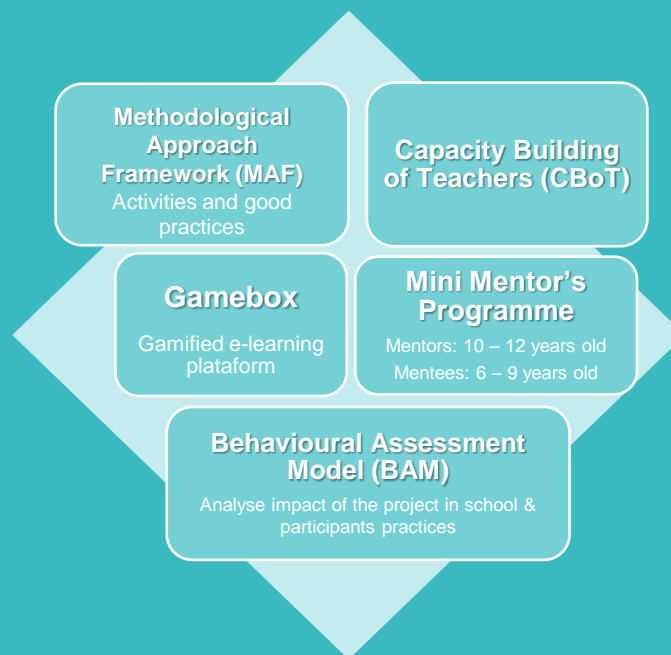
Methodological Approach Framework (MAF)
Activities and good practices

Capacity Building of Teachers (CBoT)

Gamebox

Gamified e-learning plataform

Mini Mentor's Programme

Mentors: 10 – 12 years old
Mentees: 6 – 9 years old

Behavioural Assessment Model (BAM)

Analyse impact of the project in school & participants practices